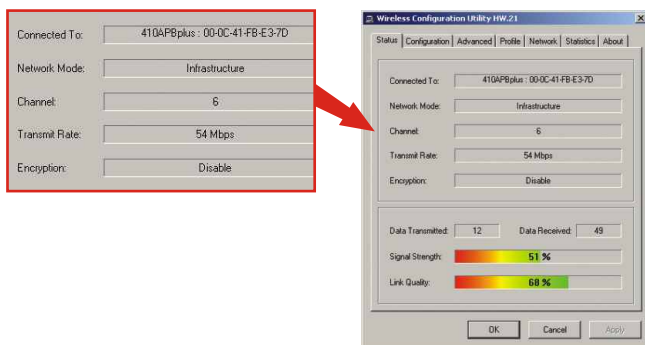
Connected To: 410APBplus : 00-0C-41-FB-E3-7D

Network Mode: Infrastructure

Channel: 6

Transmit Rate: 54 Mbps

Encryption: Disable

Wireless Configuration Utility HW.21

Status | Configuration | Advanced | Profile | Network | Statistics | About

Connected To: 410APBplus : 00-0C-41-FB-E3-7D

Network Mode: Infrastructure

Channel: 6

Transmit Rate: 54 Mbps

Encryption: Disable

Data Transmitted: 12 Data Received: 49

Signal Strength: 51 %

Link Quality: 68 %

OK Cancel Apply